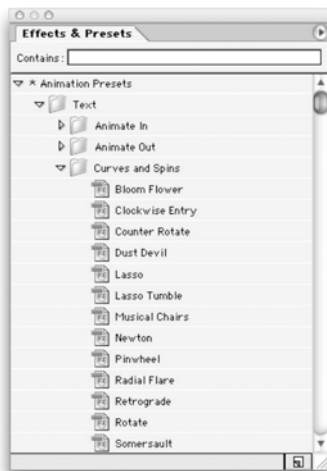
Effects & Presets

Contains:

* Animation Presets
Text
Animate In
Animate Out
Curves and Spins
Bloom Flower
Clockwise Entry
Counter Rotate
Dust Devil
Lasso
Lasso Tumble
Musical Chairs
Newton
Pinwheel
Radial Flare
Retrograde
Rotate
Somersault